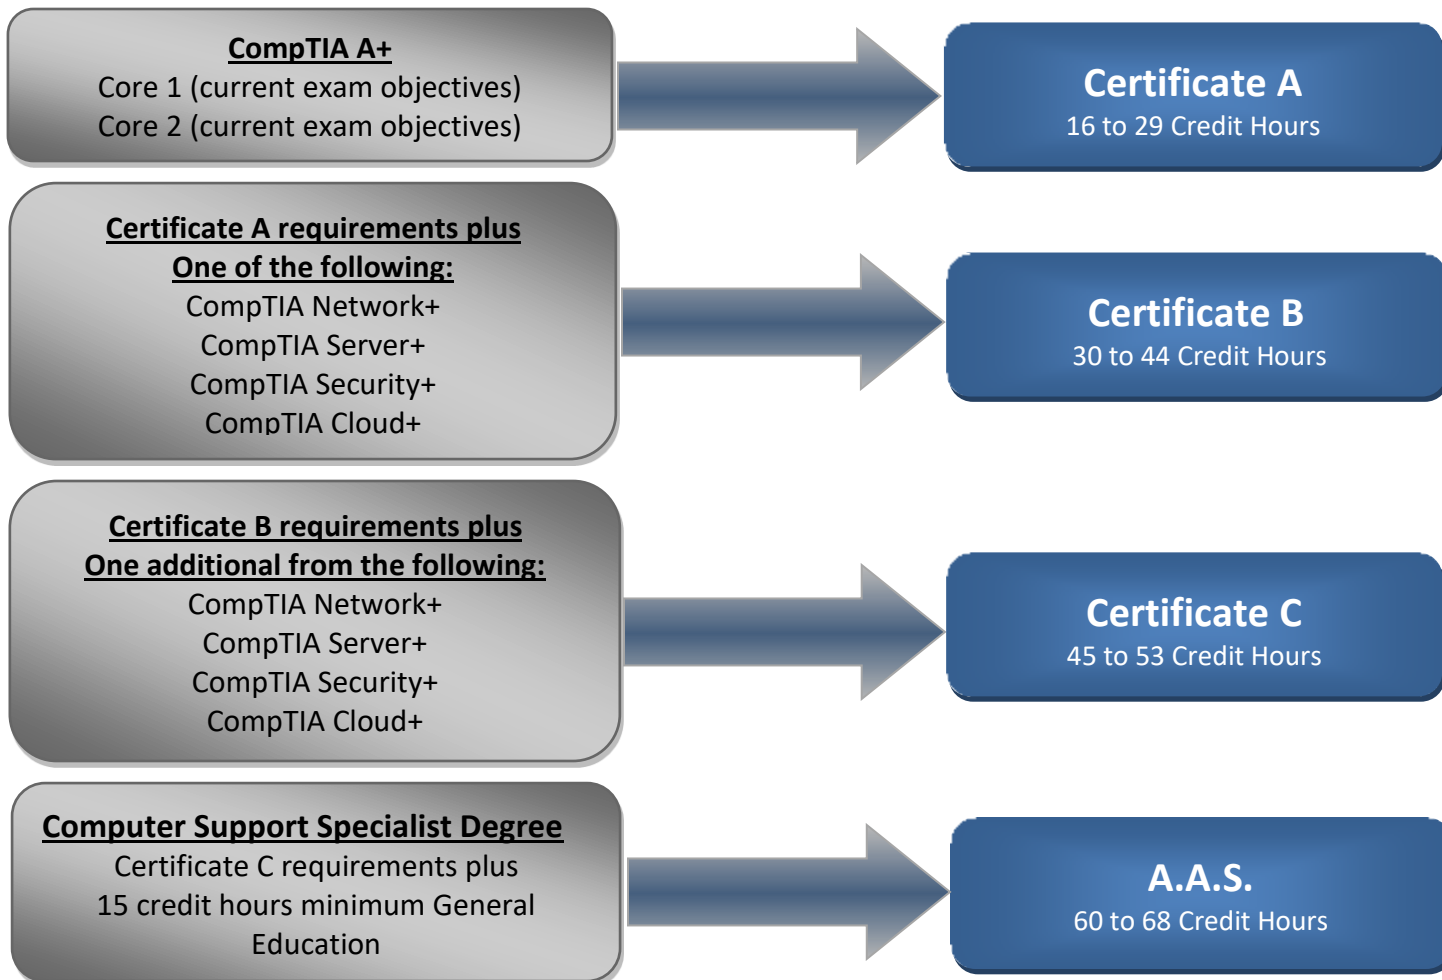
CompTIA A+
Core 1 (current exam objectives)
Core 2 (current exam objectives)

Certificate A
16 to 29 Credit Hours

Certificate A requirements plus
One of the following:
CompTIA Network+
CompTIA Server+
CompTIA Security+
CompTIA Cloud+

Certificate B
30 to 44 Credit Hours

Certificate B requirements plus
One additional from the following:
CompTIA Network+
CompTIA Server+
CompTIA Security+
CompTIA Cloud+

Certificate C
45 to 53 Credit Hours

Computer Support Specialist Degree
Certificate C requirements plus
15 credit hours minimum General Education

A.A.S.
60 to 68 Credit Hours